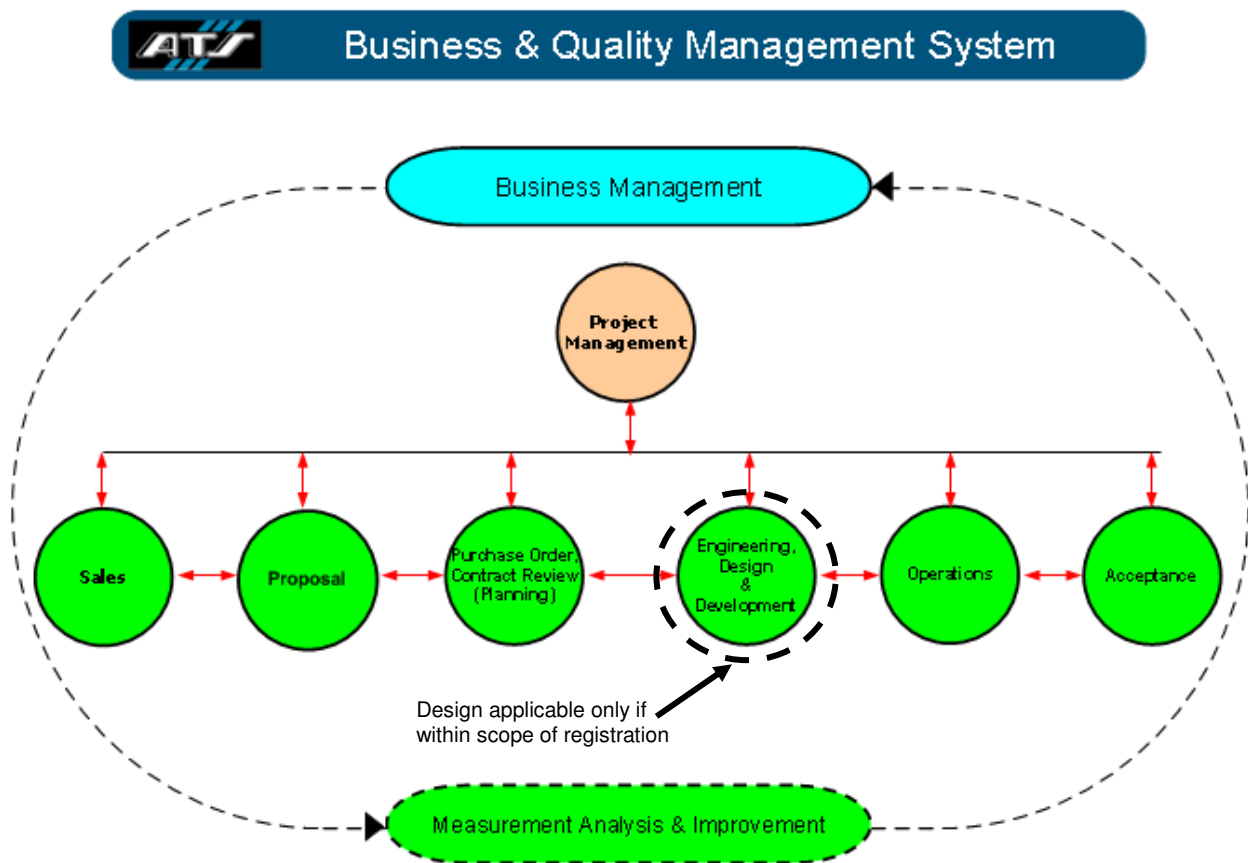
ATS

Business & Quality Management System

Business Management

Project Management

Sales

Proposal

Purchase Order, Contract Review (Planning)

Engineering, Design & Development

Operations

Acceptance

Design applicable only if within scope of registration

Measurement Analysis & Improvement